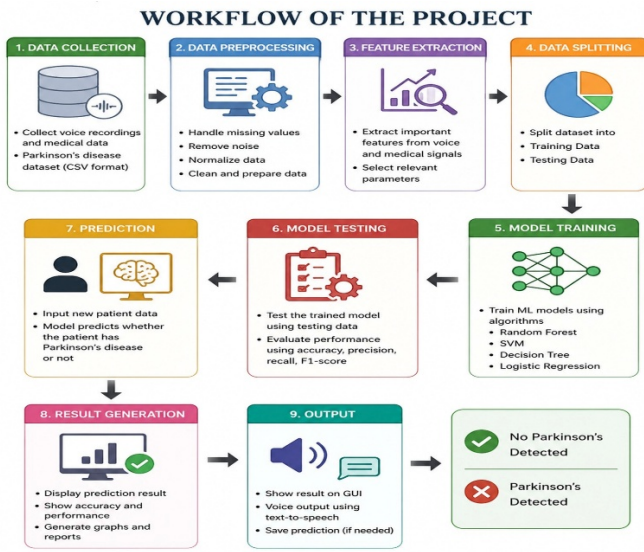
WORKFLOW OF THE PROJECT

1. DATA COLLECTION

- Collect voice recordings and medical data
- Parkinson's disease dataset (CSV format)

2. DATA PREPROCESSING

- Handle missing values
- Remove noise
- Normalize data
- Clean and prepare data

3. FEATURE EXTRACTION

- Extract important features from voice and medical signals
- Select relevant parameters

4. DATA SPLITTING

- Split dataset into
- Training Data
- Testing Data

5. MODEL TRAINING

- Train ML models using algorithms
  - Random Forest
  - SVM
  - Decision Tree
  - Logistic Regression

6. MODEL TESTING

- Test the trained model using testing data
- Evaluate performance using accuracy, precision, recall, F1-score

7. PREDICTION

- Input new patient data
- Model predicts whether the patient has Parkinson's disease or not

8. RESULT GENERATION

- Display prediction result
- Show accuracy and performance
- Generate graphs and reports

9. OUTPUT

- Show result on GUI
- Voice output using text-to-speech
- Save prediction (if needed)

No Parkinson's Detected

Parkinson's Detected